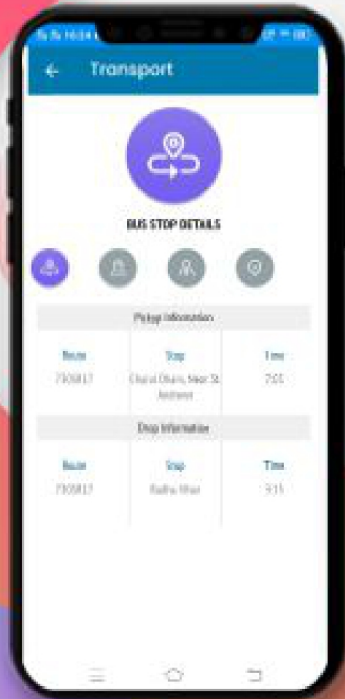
Transport

BUS STOP DETAILS

Pickup Information

| Route | Stop | Time |
|---|---|---|
| 7100817 | Charai Dham, Near St. Andrews | 7:55 |

Drop Information

| Route | Stop | Time |
|---|---|---|
| 7100817 | Radha Vihar | 9:15 |